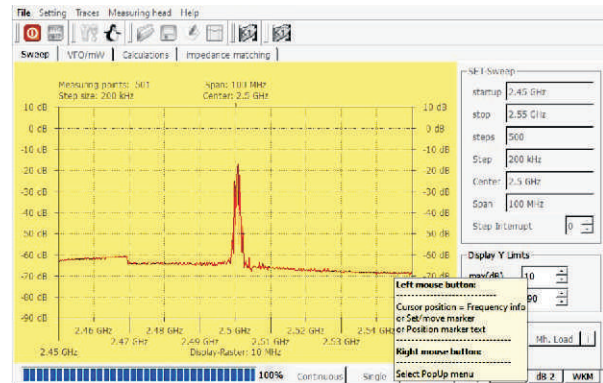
File Setting Traces Measuring head Help

Sweep | VFO/mW | Calculations | Impedance matching

Measuring points: 501 Span: 100 MHz
Step size: 200 kHz Center: 2.5 GHz

10 dB
0 dB
-10 dB
-20 dB
-30 dB
-40 dB
-50 dB
-60 dB
-70 dB
-80 dB
-90 dB

10 dB
0 dB
-10 dB
-20 dB
-30 dB
-40 dB
-50 dB
-60 dB
-70 dB

2.46 GHz 2.48 GHz 2.5 GHz 2.52 GHz 2.54 GHz
2.47 GHz 2.49 GHz 2.51 GHz 2.53 GHz
2.45 GHz Display-Raster: 10 MHz

SET-Sweep
startup 2.45 GHz
stop 2.55 GHz
steps 500
Step 200 kHz
Center 2.5 GHz
Span 100 MHz
Step Interrupt 0

Display Y Limits
max(dB) 10
90

Left mouse button:
Cursor position = Frequency info
or Set/move marker
or Position marker text
Right mouse button:
Select PopUp menu

Mh. Load

100% Continuous Single dB 2 WKM